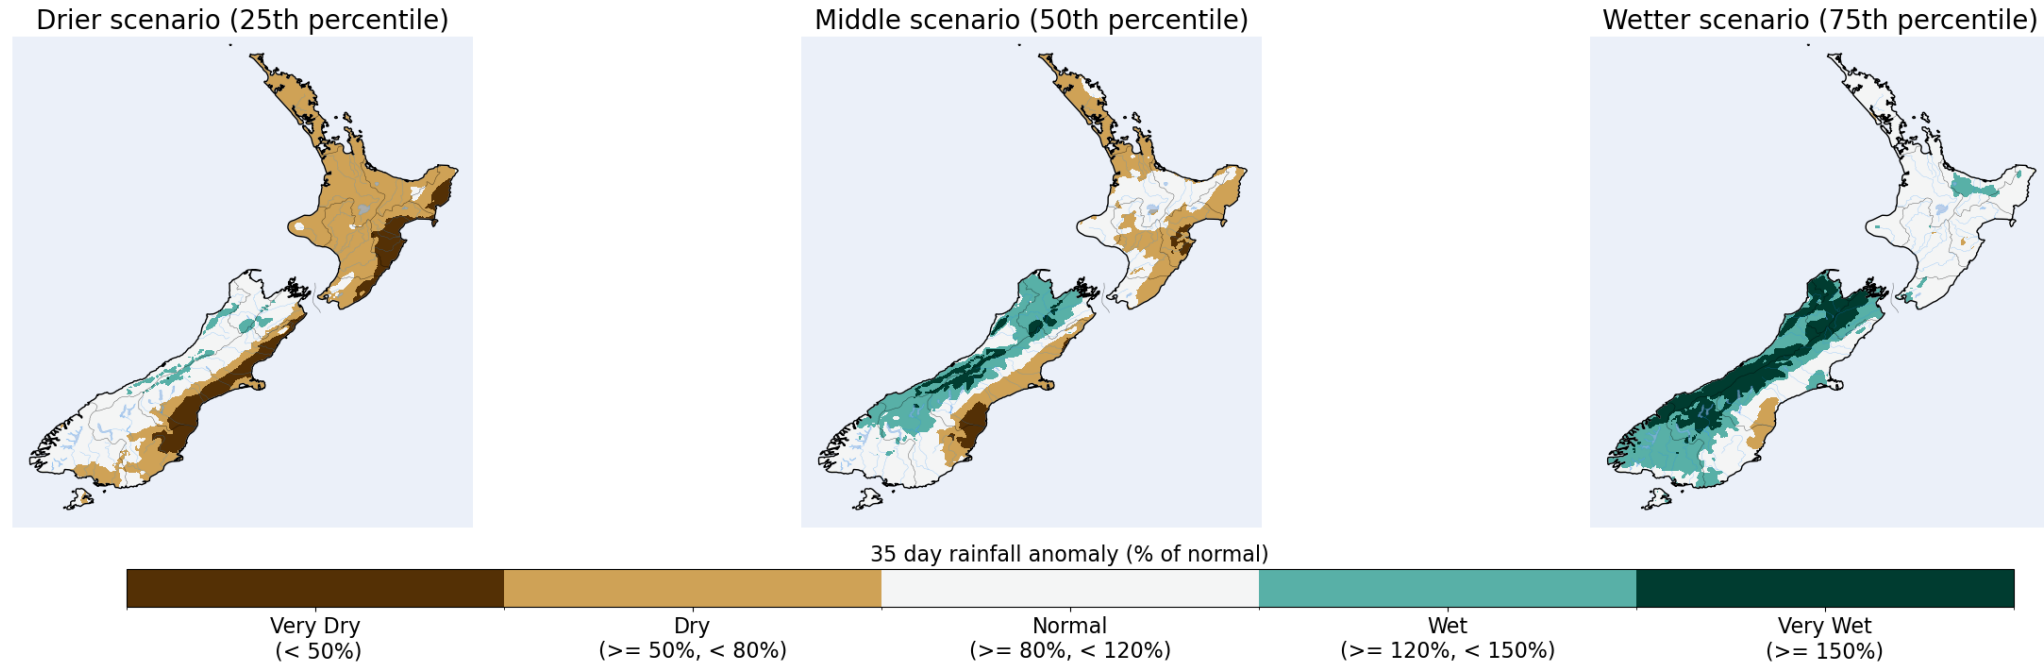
Drier scenario (25th percentile)

Middle scenario (50th percentile)

Wetter scenario (75th percentile)

35 day rainfall anomaly (% of normal)

Very Dry
(< 50%)

Dry
(>= 50%, < 80%)

Normal
(>= 80%, < 120%)

Wet
(>= 120%, < 150%)

Very Wet
(>= 150%)